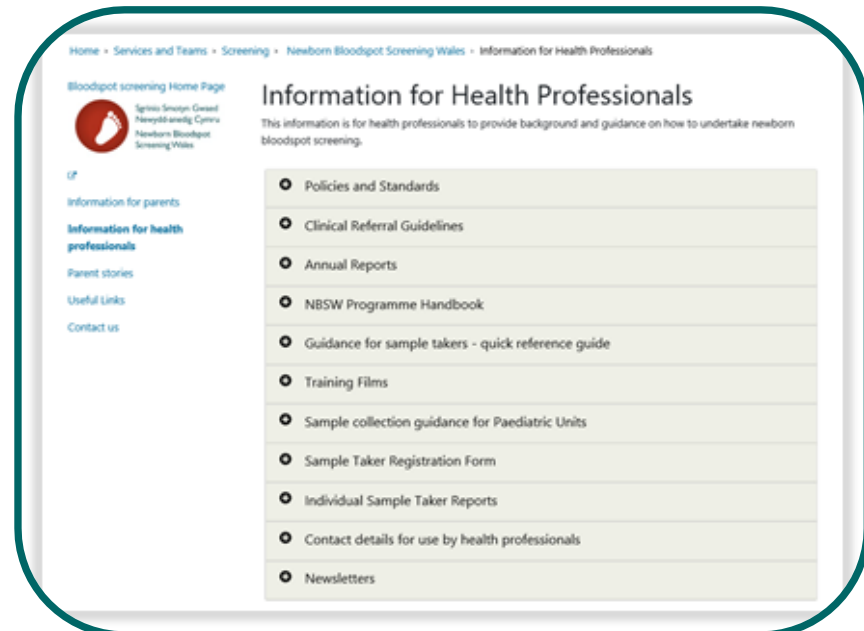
Home › Services and Teams › Screening › Newborn Bloodspot Screening Wales › Information for Health Professionals

Bloodspot screening Home Page

Sgrinio Smotyn Gwaed Newydd-anedig Cymru
Newborn Bloodspot Screening Wales

Information for parents

Information for health professionals

Parent stories

Useful Links

Contact us

Information for Health Professionals

This information is for health professionals to provide background and guidance on how to undertake newborn bloodspot screening.

Policies and Standards

Clinical Referral Guidelines

Annual Reports

NBSW Programme Handbook

Guidance for sample takers - quick reference guide

Training Films

Sample collection guidance for Paediatric Units

Sample Taker Registration Form

Individual Sample Taker Reports

Contact details for use by health professionals

Newsletters